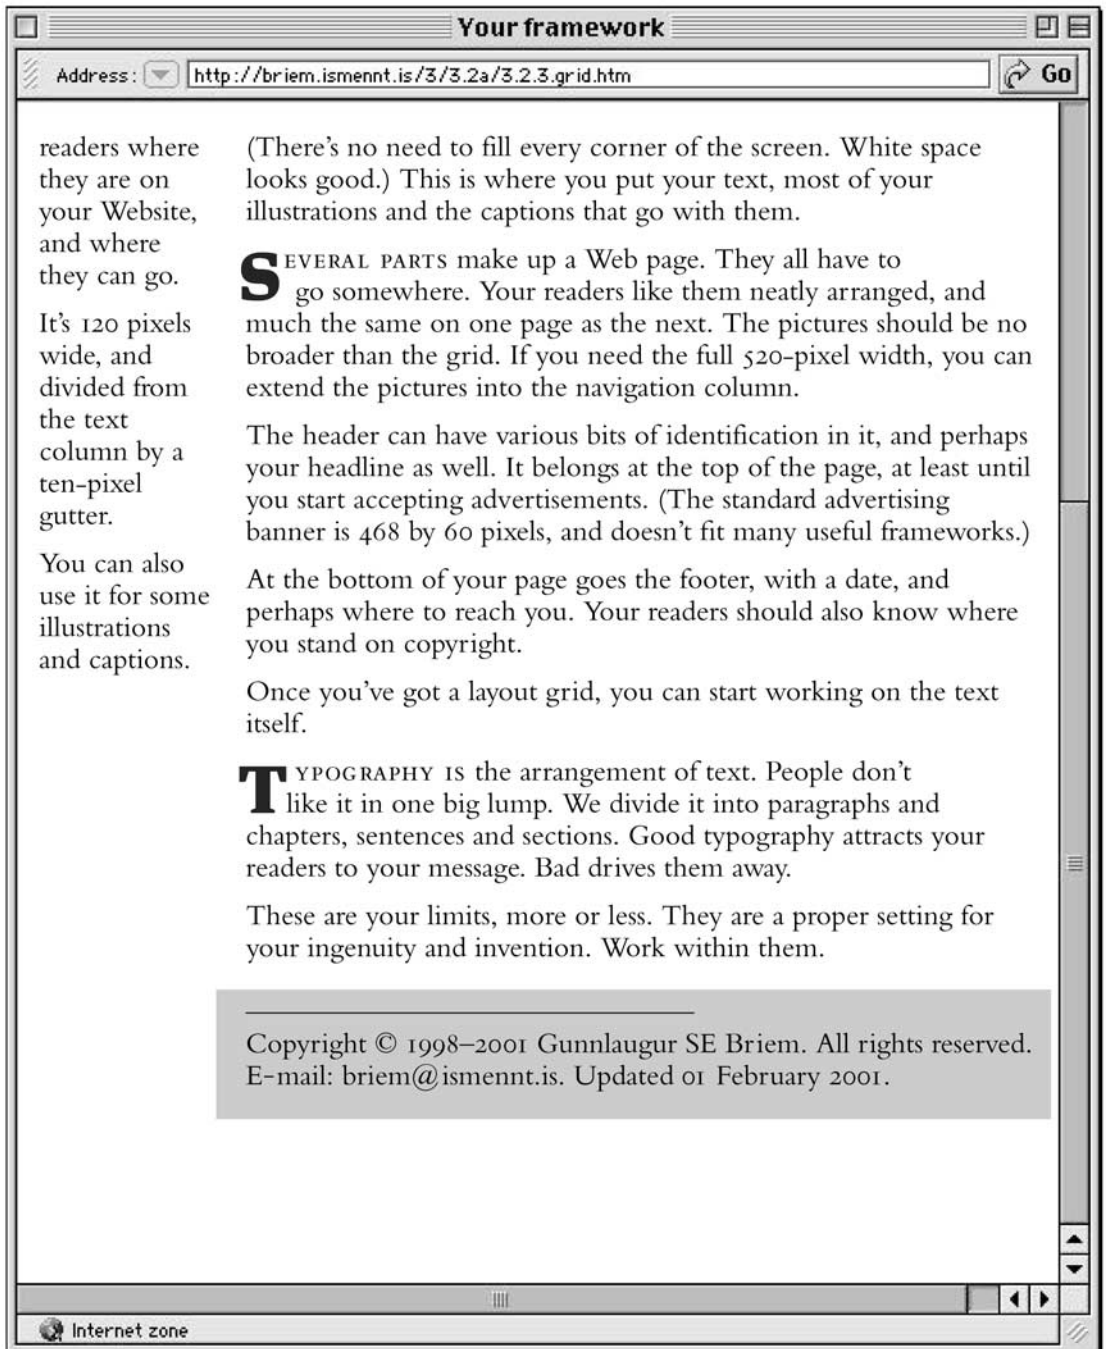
Your framework

Address: http://briem.ismennt.is/3/3.2a/3.2.3.grid.htm

Go

readers where they are on your Website, and where they can go.

It's 120 pixels wide, and divided from the text column by a ten-pixel gutter.

You can also use it for some illustrations and captions.

(There's no need to fill every corner of the screen. White space looks good.) This is where you put your text, most of your illustrations and the captions that go with them.

SEVERAL PARTS make up a Web page. They all have to go somewhere. Your readers like them neatly arranged, and much the same on one page as the next. The pictures should be no broader than the grid. If you need the full 520-pixel width, you can extend the pictures into the navigation column.

The header can have various bits of identification in it, and perhaps your headline as well. It belongs at the top of the page, at least until you start accepting advertisements. (The standard advertising banner is 468 by 60 pixels, and doesn't fit many useful frameworks.)

At the bottom of your page goes the footer, with a date, and perhaps where to reach you. Your readers should also know where you stand on copyright.

Once you've got a layout grid, you can start working on the text itself.

TYPOGRAPHY IS the arrangement of text. People don't like it in one big lump. We divide it into paragraphs and chapters, sentences and sections. Good typography attracts your readers to your message. Bad drives them away.

These are your limits, more or less. They are a proper setting for your ingenuity and invention. Work within them.

Copyright © 1998–2001 Gunnlaugur SE Briem. All rights reserved. E-mail: briem@ismennt.is. Updated 01 February 2001.

Internet zone